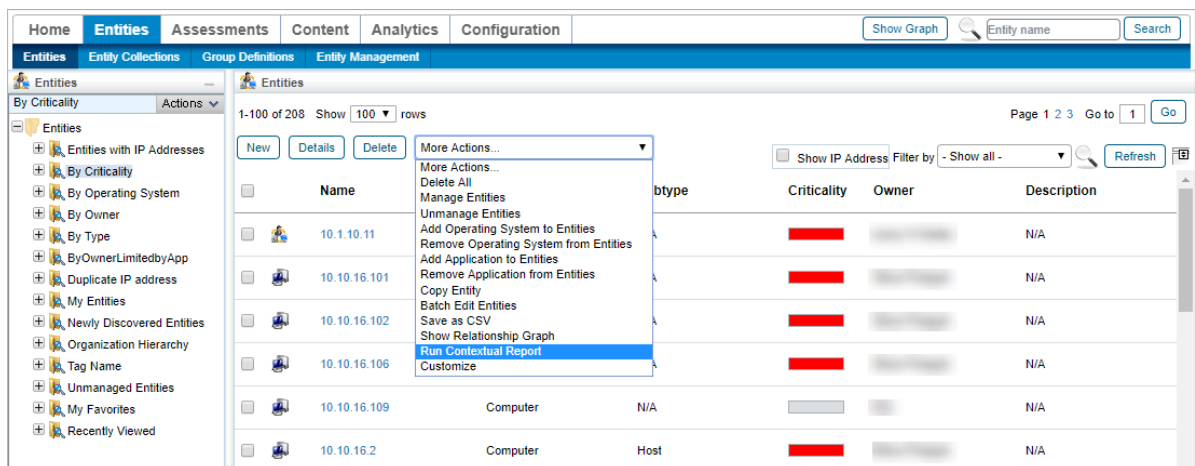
Home | Entities | Assessments | Content | Analytics | Configuration

Show Graph | Entity name | Search

Entities | Entity Collections | Group Definitions | Entity Management

Entities

By Criticality | Actions

Entities
Entities with IP Addresses
By Criticality
By Operating System
By Owner
By Type
ByOwnerLimitedbyApp
Duplicate IP address
My Entities
Newly Discovered Entities
Organization Hierarchy
Tag Name
Unmanaged Entities
My Favorites
Recently Viewed

Entities

1-100 of 208 Show 100 rows

Page 1 2 3 Go to 1 Go

New | Details | Delete | More Actions...

More Actions...
Delete All
Manage Entities
Unmanage Entities
Add Operating System to Entities
Remove Operating System from Entities
Add Application to Entities
Remove Application from Entities
Copy Entity
Batch Edit Entities
Save as CSV
Show Relationship Graph
Run Contextual Report
Customize

Show IP Address | Filter by | - Show all - | Refresh

| | Name | | ubtype | Criticality | Owner | Description |
|---|---|---|---|---|---|---|
| | 10.1.10.11 | | /A | | | N/A |
| | 10.10.16.101 | | A | | | N/A |
| | 10.10.16.102 | | /A | | | N/A |
| | 10.10.16.106 | | A | | | N/A |
| | 10.10.16.109 | Computer | N/A | | | N/A |
| | 10.10.16.2 | Computer | Host | | | N/A |